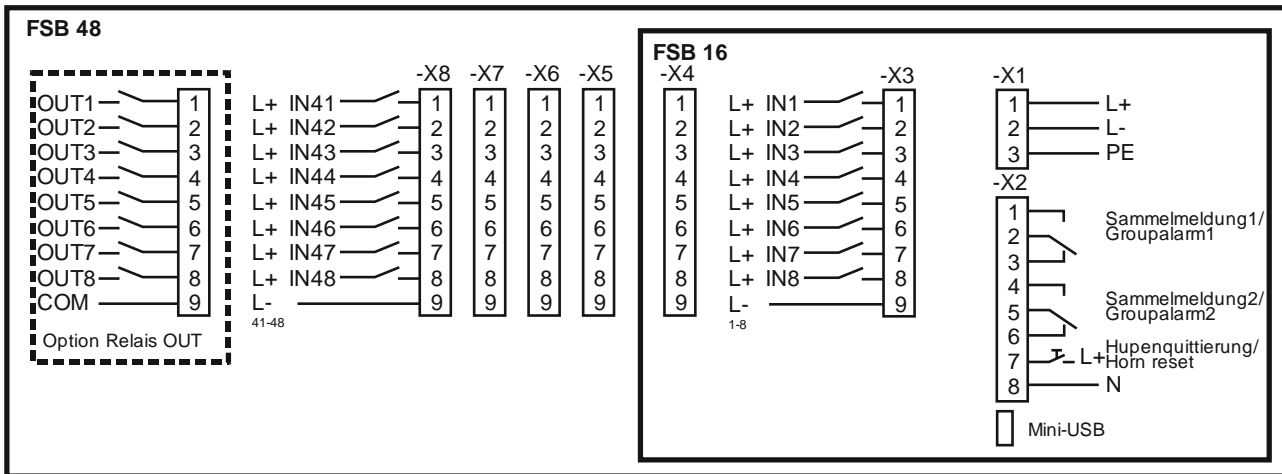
FSB 48

OUT1 1
OUT2 2
OUT3 3
OUT4 4
OUT5 5
OUT6 6
OUT7 7
OUT8 8
COM 9

Option Relais OUT

-X8 -X7 -X6 -X5

L+ IN41 1 1 1 1
L+ IN42 2 2 2 2
L+ IN43 3 3 3 3
L+ IN44 4 4 4 4
L+ IN45 5 5 5 5
L+ IN46 6 6 6 6
L+ IN47 7 7 7 7
L+ IN48 8 8 8 8
L- 9 9 9 9
41-48

FSB 16

-X4
1
2
3
4
5
6
7
8
9

-X3
L+ IN1 1
L+ IN2 2
L+ IN3 3
L+ IN4 4
L+ IN5 5
L+ IN6 6
L+ IN7 7
L+ IN8 8
L- 9
1-8

-X1
1 L+
2 L-
3 PE

-X2
1
2 Sammelmeldung1/ Groupalarm1
3
4
5 Sammelmeldung2/ Groupalarm2
6
7 L+ Hupenquittierung/ Horn reset
8 N

Mini-USB